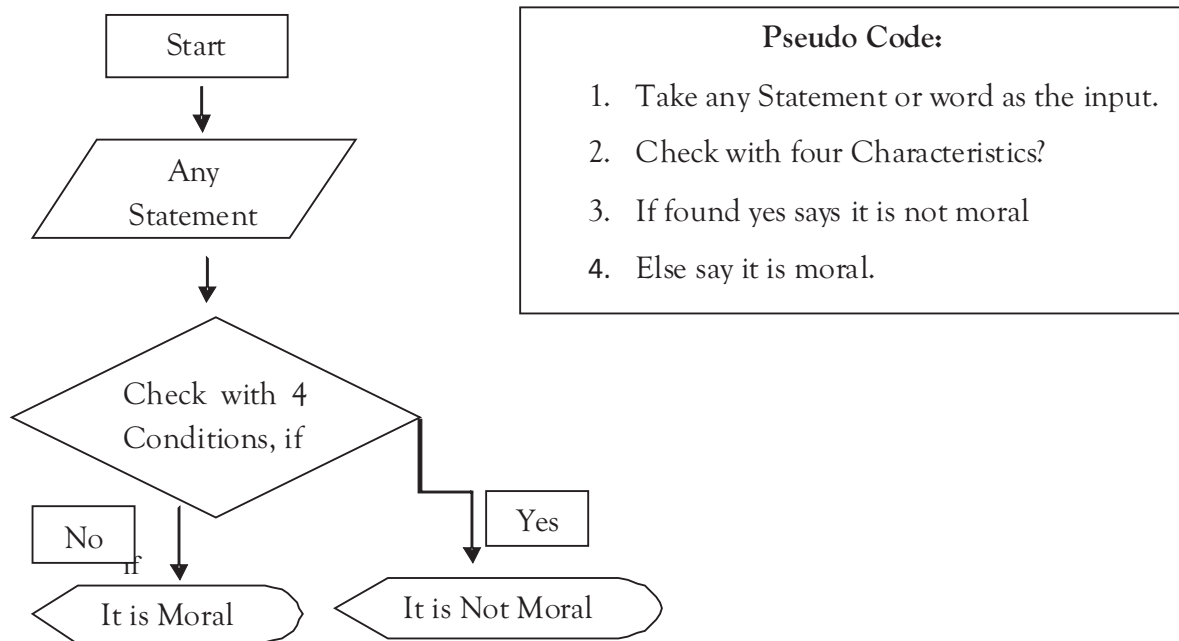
Start

Any Statement

Check with 4 Conditions, if

No

if

It is Moral

Yes

It is Not Moral

Pseudo Code:

1. Take any Statement or word as the input.
2. Check with four Characteristics?
3. If found yes says it is not moral
4. Else say it is moral.